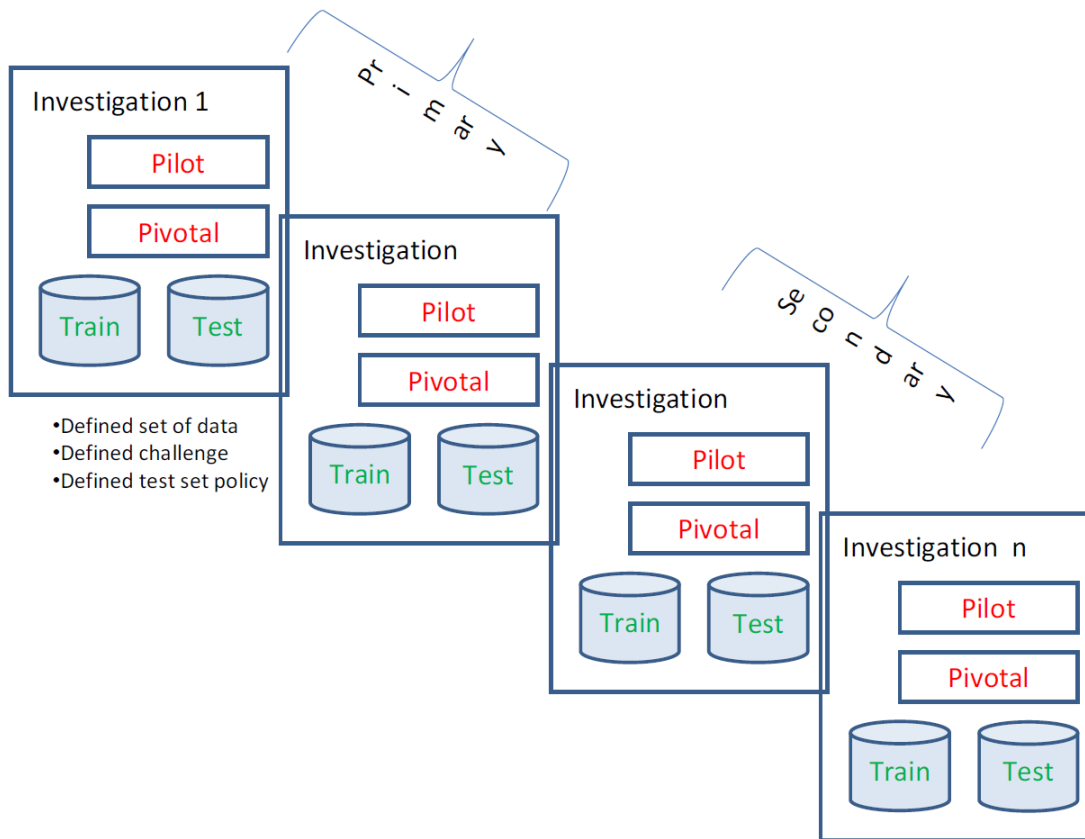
Investigation 1

Pilot

Pivotal

Train

Test

•Defined set of data
•Defined challenge
•Defined test set policy

Primary

Investigation

Pilot

Pivotal

Train

Test

secondary

Investigation

Pilot

Pivotal

Train

Test

Investigation n

Pilot

Pivotal

Train

Test